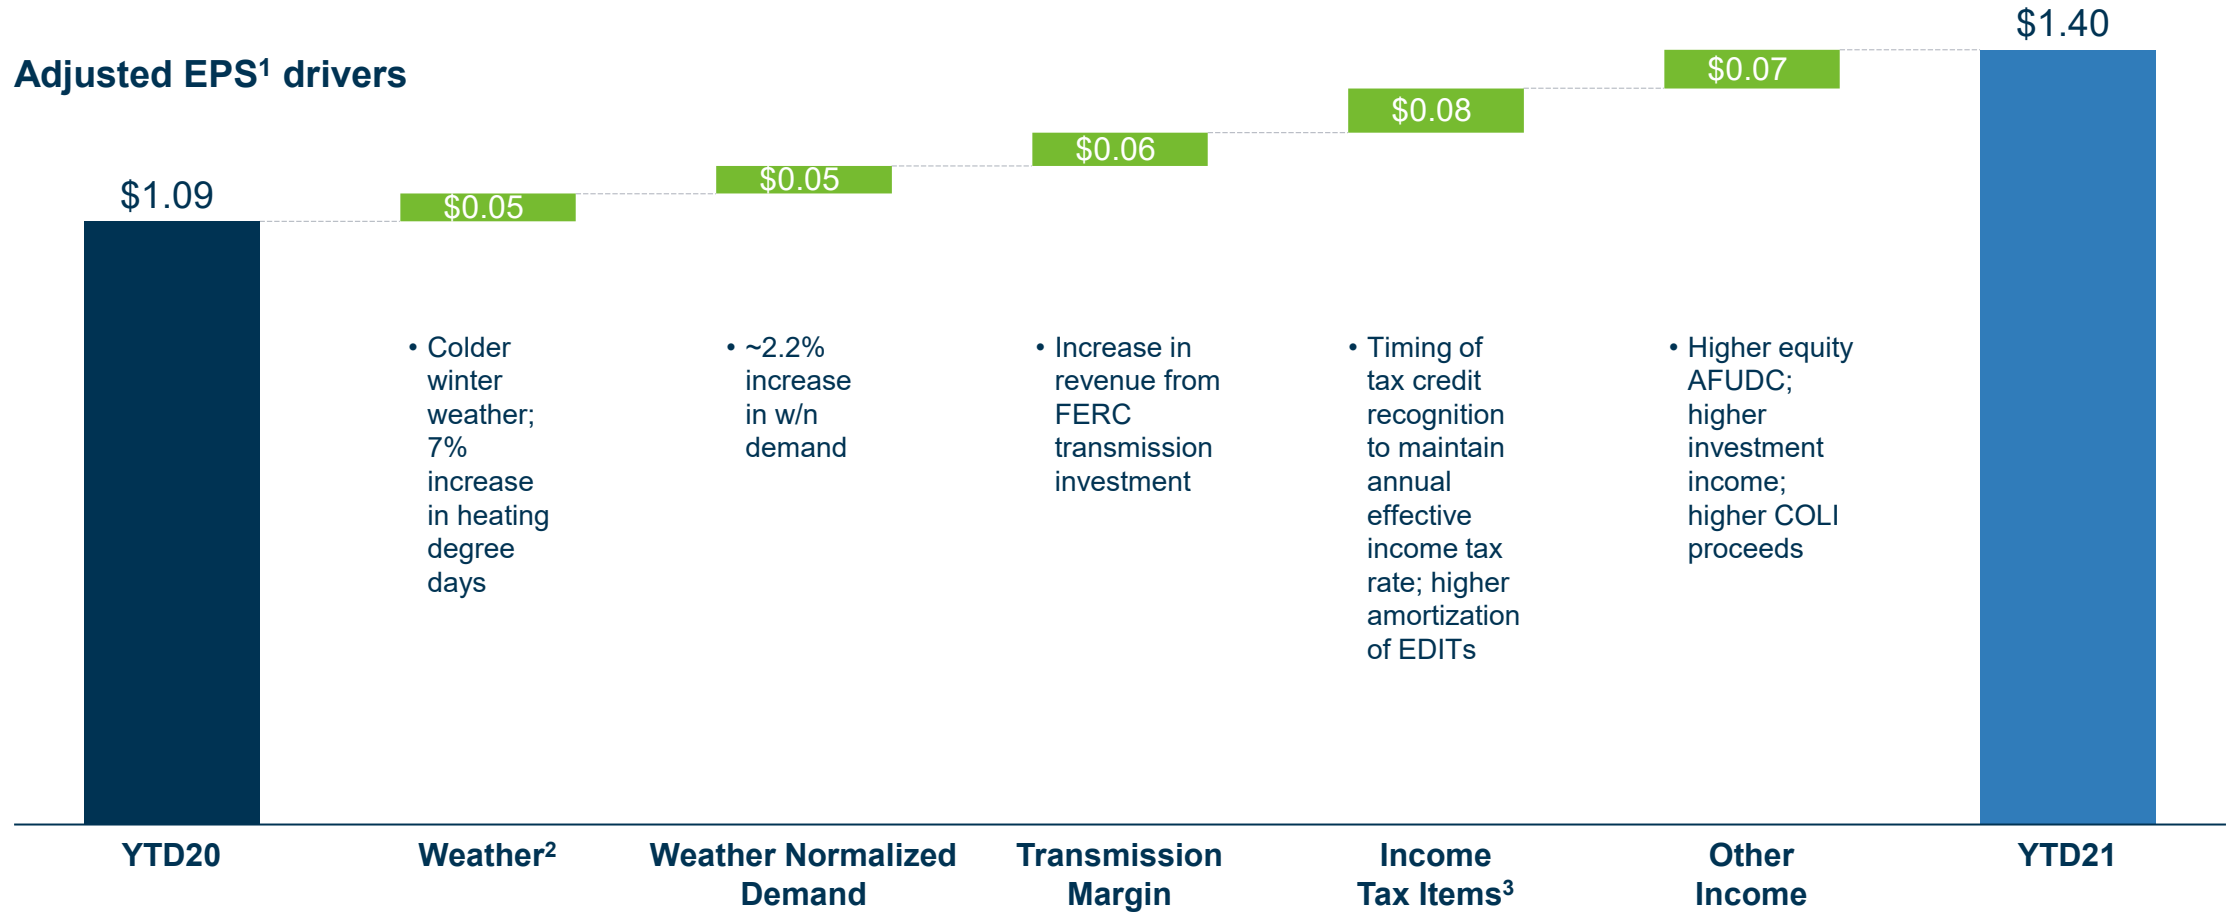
Adjusted EPS$^1$ drivers

$1.09

$0.05

$0.05

$0.06

$0.08

$0.07

$1.40

• Colder winter weather; 7% increase in heating degree days

• ~2.2% increase in w/n demand

• Increase in revenue from FERC transmission investment

• Timing of tax credit recognition to maintain annual effective income tax rate; higher amortization of EDITs

• Higher equity AFUDC; higher investment income; higher COLI proceeds

YTD20

Weather$^2$

Weather Normalized Demand

Transmission Margin

Income Tax Items$^3$

Other Income

YTD21